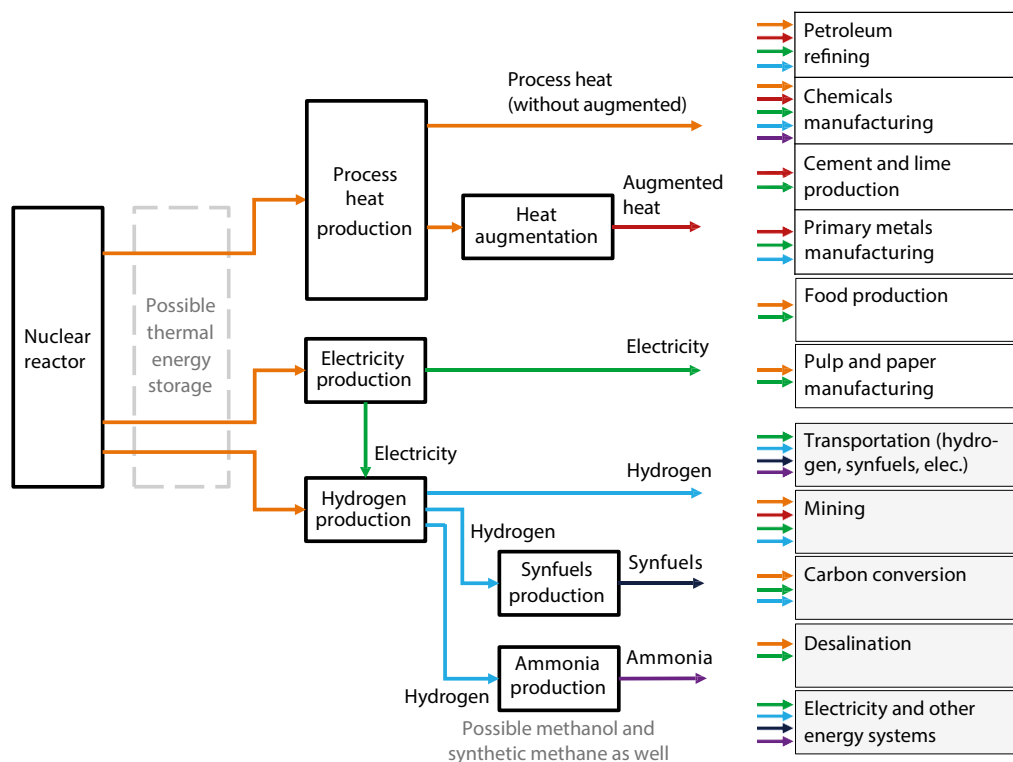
Nuclear reactor

Possible thermal energy storage

Process heat production

Process heat (without augmented)

Heat augmentation

Augmented heat

Electricity production

Electricity

Electricity

Hydrogen production

Hydrogen

Hydrogen

Synfuels production

Synfuels

Hydrogen

Ammonia production

Ammonia

Possible methanol and synthetic methane as well

Petroleum refining

Chemicals manufacturing

Cement and lime production

Primary metals manufacturing

Food production

Pulp and paper manufacturing

Transportation (hydrogen, synfuels, elec.)

Mining

Carbon conversion

Desalination

Electricity and other energy systems